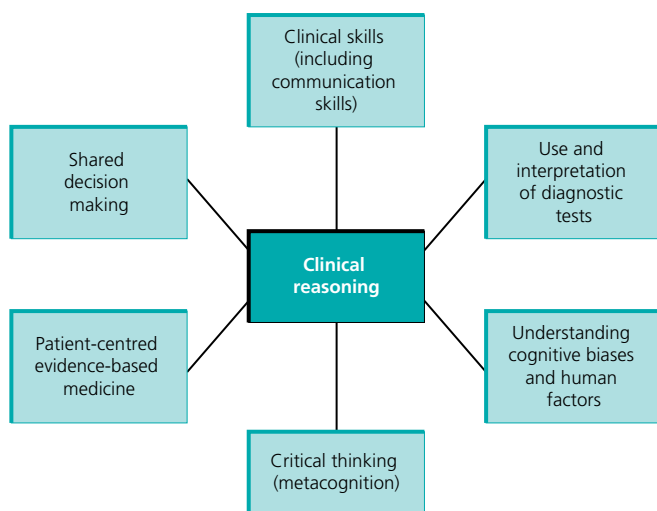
Clinical skills (including communication skills)

Shared decision making

Use and interpretation of diagnostic tests

Clinical reasoning

Patient-centred evidence-based medicine

Understanding cognitive biases and human factors

Critical thinking (metacognition)